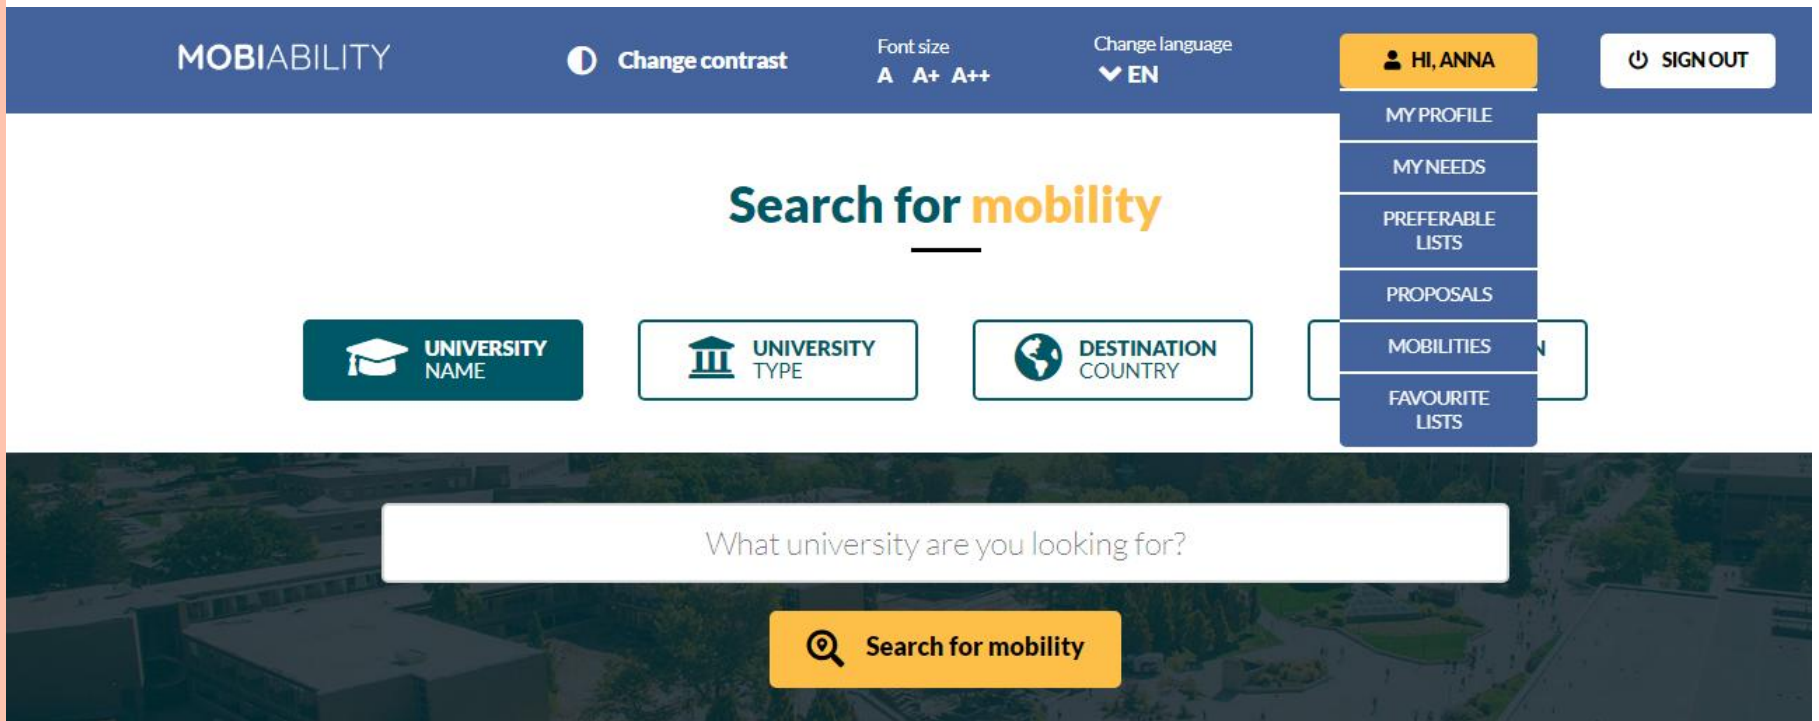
MOBIABILITY

Change contrast

Font size
A A+ A++

Change language
EN

HI, ANNA

MY PROFILE

MY NEEDS

PREFERABLE LISTS

PROPOSALS

MOBILITIES

FAVOURITE LISTS

SIGN OUT

Search for mobility

UNIVERSITY NAME

UNIVERSITY TYPE

DESTINATION COUNTRY

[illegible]N

What university are you looking for?

Search for mobility